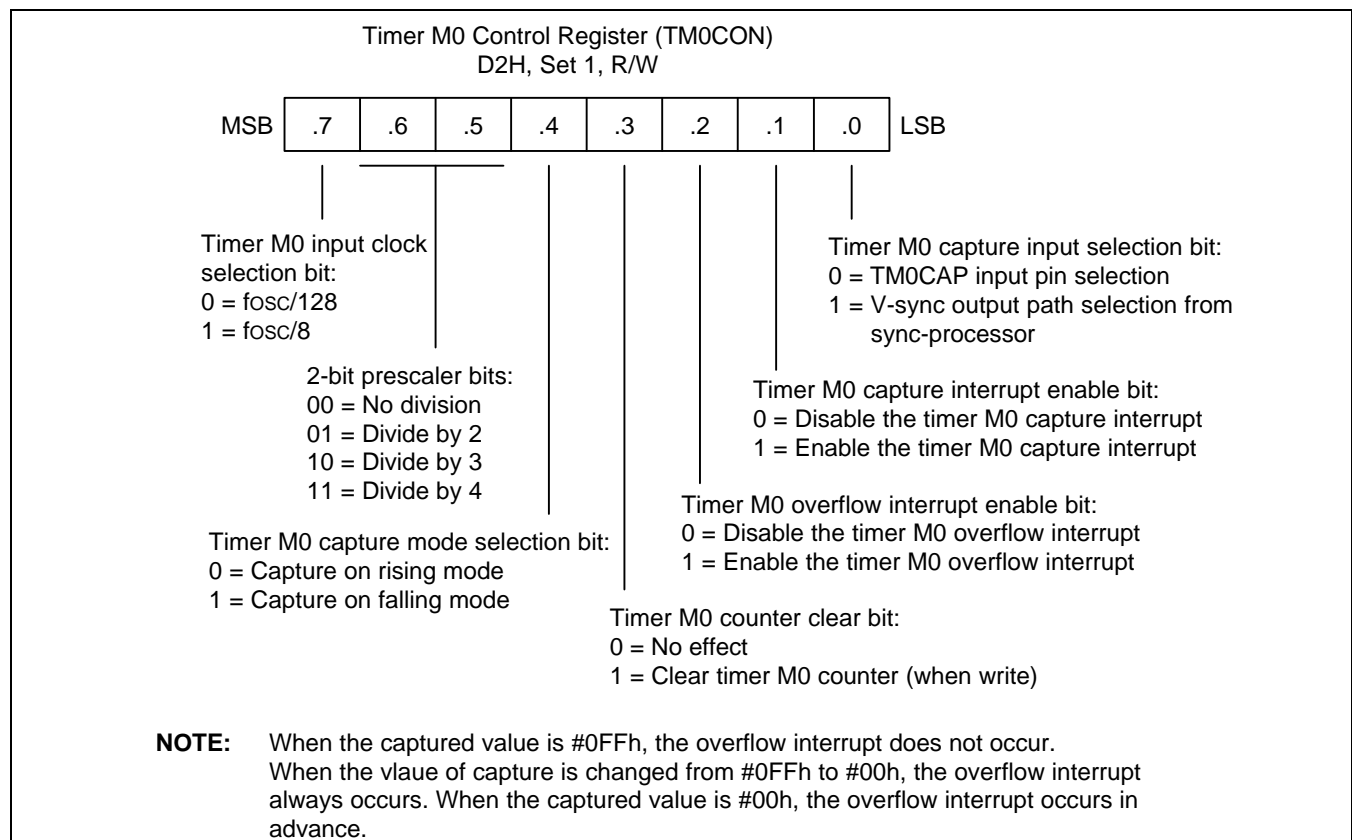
Timer M0 Control Register (TM0CON)
D2H, Set 1, R/W

| MSB | .7 | .6 | .5 | .4 | .3 | .2 | .1 | .0 | LSB |
|---|---|---|---|---|---|---|---|---|---|

Timer M0 input clock selection bit:
0 = fosc/128
1 = fosc/8

2-bit prescaler bits:
00 = No division
01 = Divide by 2
10 = Divide by 3
11 = Divide by 4

Timer M0 capture mode selection bit:
0 = Capture on rising mode
1 = Capture on falling mode

Timer M0 counter clear bit:
0 = No effect
1 = Clear timer M0 counter (when write)

Timer M0 overflow interrupt enable bit:
0 = Disable the timer M0 overflow interrupt
1 = Enable the timer M0 overflow interrupt

Timer M0 capture interrupt enable bit:
0 = Disable the timer M0 capture interrupt
1 = Enable the timer M0 capture interrupt

Timer M0 capture input selection bit:
0 = TM0CAP input pin selection
1 = V-sync output path selection from sync-processor

NOTE: When the captured value is #0FFh, the overflow interrupt does not occur. When the vlaue of capture is changed from #0FFh to #00h, the overflow interrupt always occurs. When the captured value is #00h, the overflow interrupt occurs in advance.